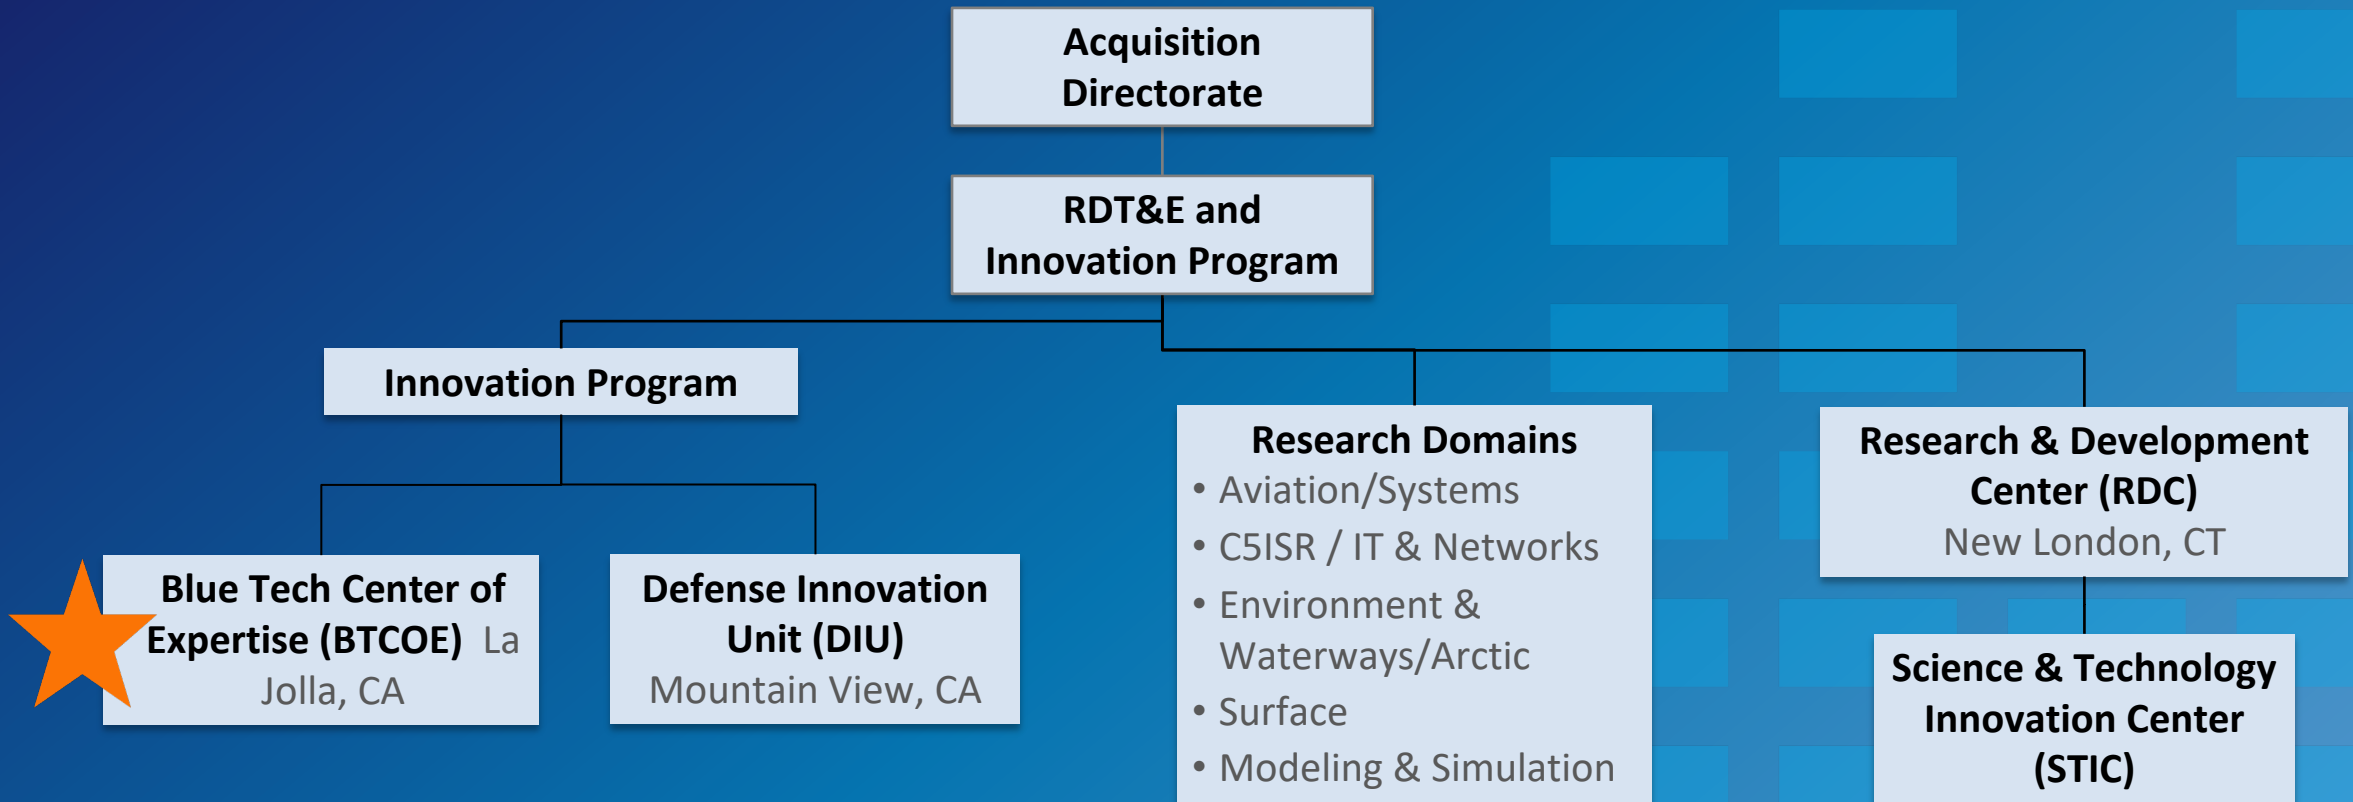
Acquisition Directorate

RDT&E and Innovation Program

Innovation Program

Blue Tech Center of Expertise (BTCOE) La Jolla, CA

Defense Innovation Unit (DIU) Mountain View, CA

Research Domains
• Aviation/Systems
• C5ISR / IT & Networks
• Environment & Waterways/Arctic
• Surface
• Modeling & Simulation

Research & Development Center (RDC) New London, CT

Science & Technology Innovation Center (STIC)